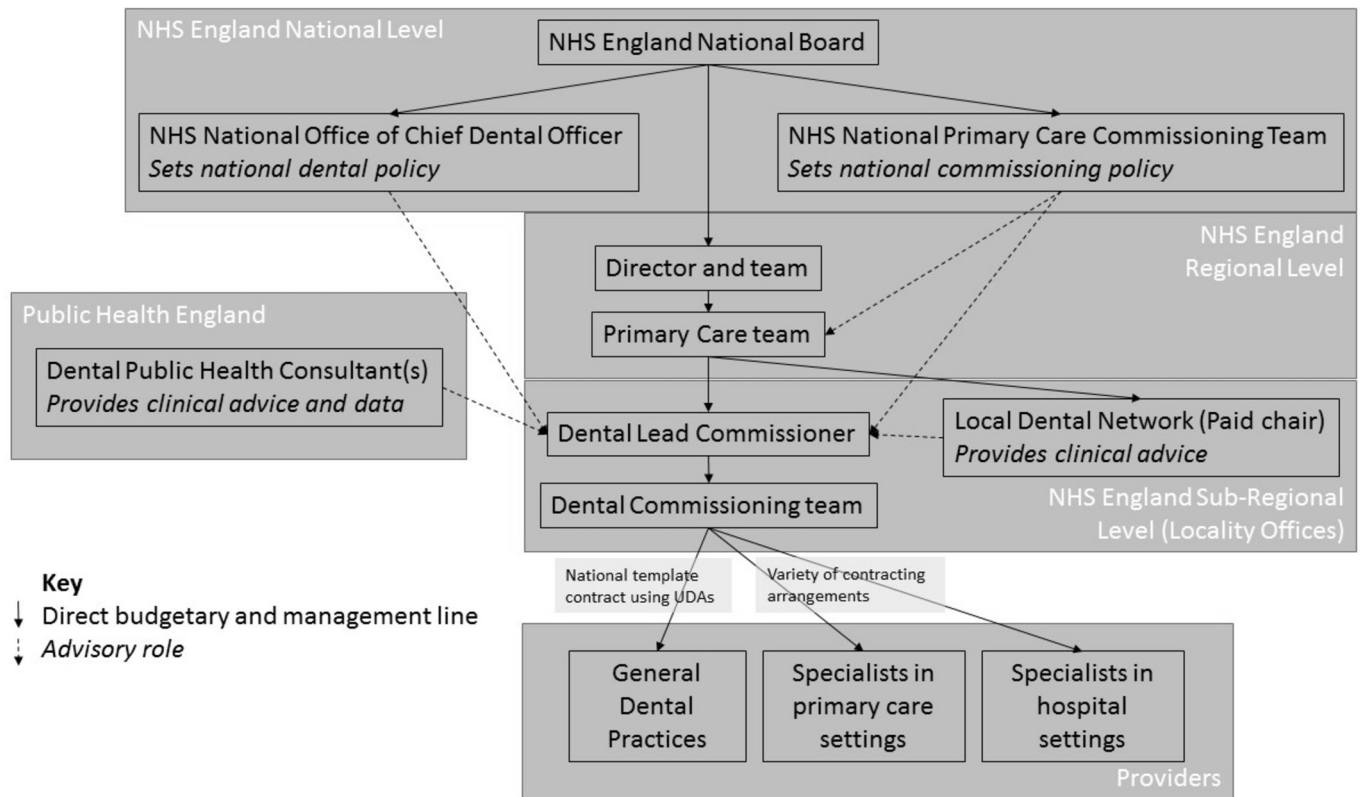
NHS England National Level

NHS England National Board

NHS National Office of Chief Dental Officer
*Sets national dental policy*

NHS National Primary Care Commissioning Team
*Sets national commissioning policy*

NHS England Regional Level

Director and team

Primary Care team

Public Health England

Dental Public Health Consultant(s)
*Provides clinical advice and data*

Dental Lead Commissioner

Local Dental Network (Paid chair)
*Provides clinical advice*

Dental Commissioning team

NHS England Sub-Regional Level (Locality Offices)

National template contract using UDAs

Variety of contracting arrangements

**Key**
Direct budgetary and management line
*Advisory role*

General Dental Practices

Specialists in primary care settings

Specialists in hospital settings

Providers